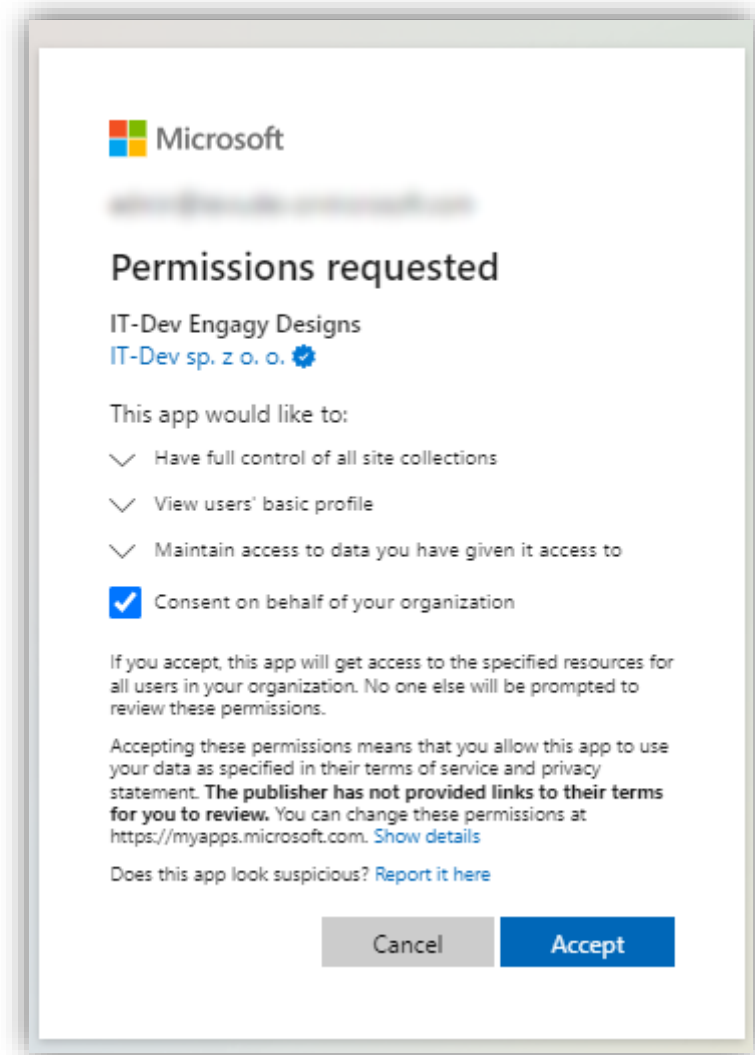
Microsoft

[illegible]

Permissions requested

IT-Dev Engagy Designs
IT-Dev sp. z o. o.

This app would like to:

Have full control of all site collections

View users' basic profile

Maintain access to data you have given it access to

Consent on behalf of your organization

If you accept, this app will get access to the specified resources for all users in your organization. No one else will be prompted to review these permissions.

Accepting these permissions means that you allow this app to use your data as specified in their terms of service and privacy statement. **The publisher has not provided links to their terms for you to review.** You can change these permissions at https://myapps.microsoft.com. Show details

Does this app look suspicious? Report it here

Cancel Accept